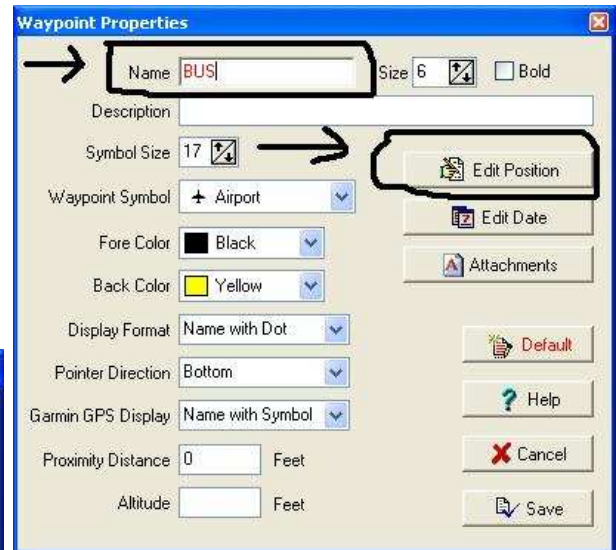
Waypoint Properties

Name BUS

Size 6

Bold

Description

Symbol Size 17

Edit Position

Waypoint Symbol Airport

Edit Date

Fore Color Black

Attachments

Back Color Yellow

Display Format Name with Dot

Default

Pointer Direction Bottom

Help

Garmin GPS Display Name with Symbol

Proximity Distance 0 Feet

Cancel

Altitude Feet

Save